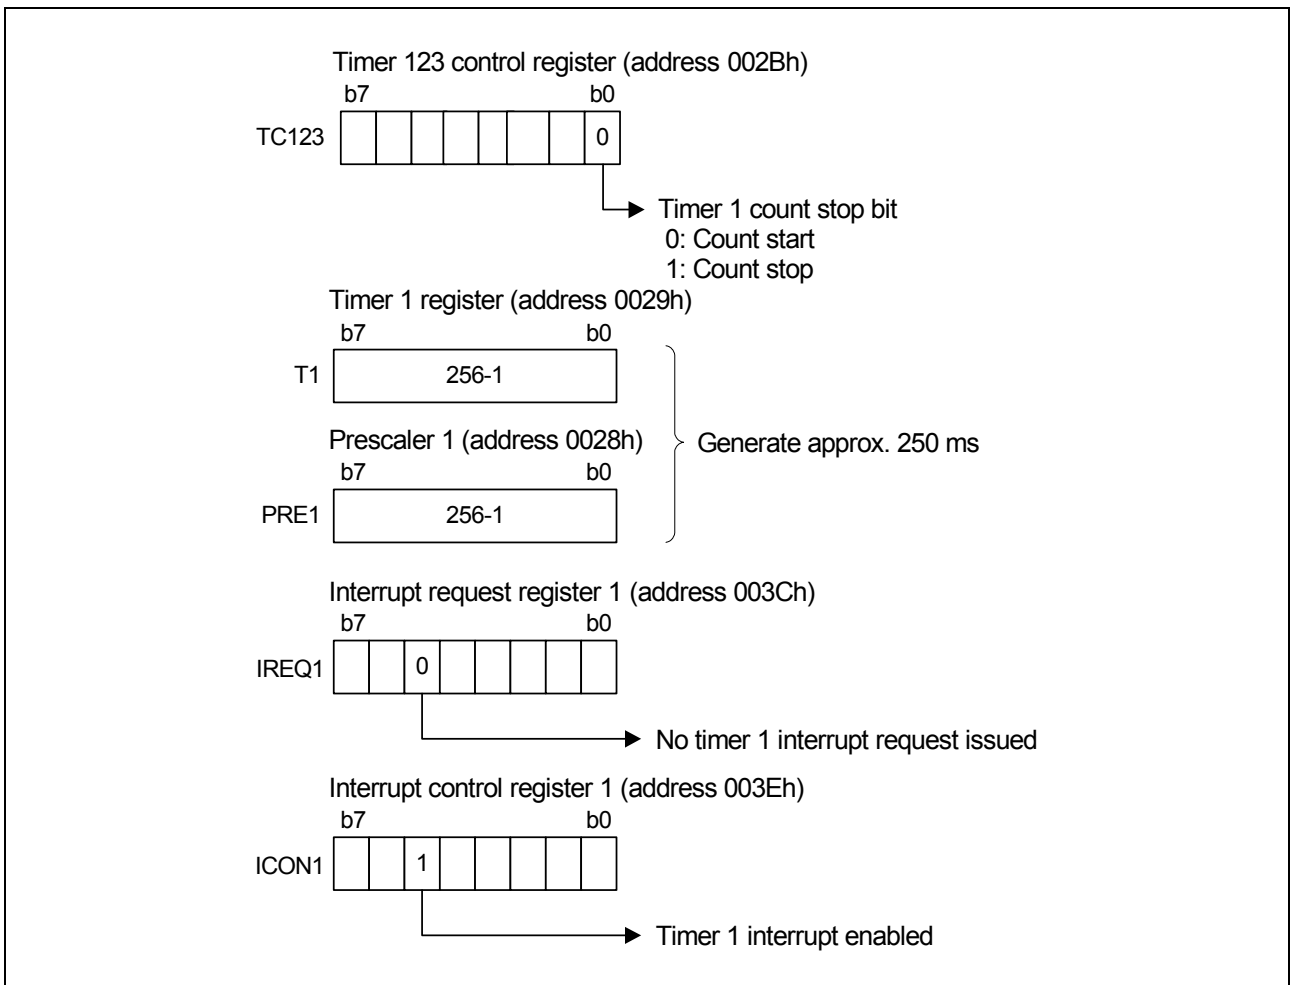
Timer 123 control register (address 002Bh)
b7 b0
TC123 0
Timer 1 count stop bit
0: Count start
1: Count stop

Timer 1 register (address 0029h)
b7 b0
T1 256-1

Prescaler 1 (address 0028h)
b7 b0
PRE1 256-1

Generate approx. 250 ms

Interrupt request register 1 (address 003Ch)
b7 b0
IREQ1 0
No timer 1 interrupt request issued

Interrupt control register 1 (address 003Eh)
b7 b0
ICON1 1
Timer 1 interrupt enabled